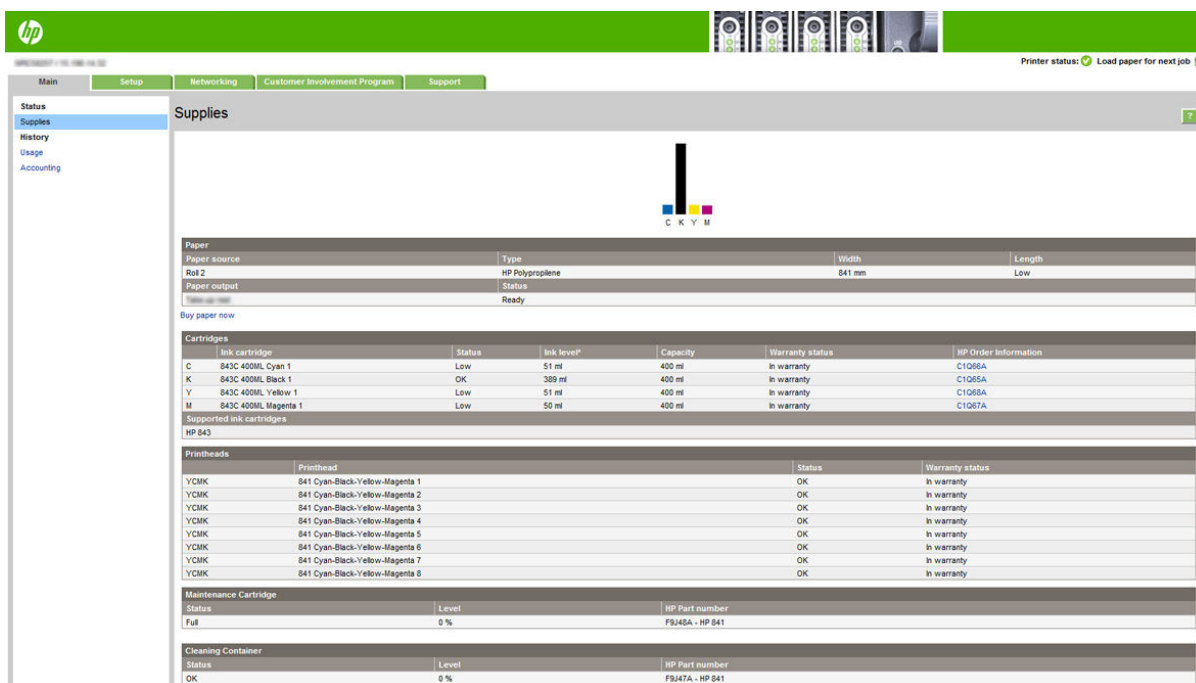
hp

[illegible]

Printer status: Load paper for next job

Main | Setup | Networking | Customer Involvement Program | Support

Status
Supplies
History
Usage
Accounting

Supplies

?

C K Y M

Paper

| Paper source | Type | Width | Length |
|---|---|---|---|
| Roll 2 | HP Polypropilene | 841 mm | Low |
| Paper output | Status | | |
| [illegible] | Ready | | |

Buy paper now

Cartridges

| | Ink cartridge | Status | Ink level* | Capacity | Warranty status | HP Order Information |
|---|---|---|---|---|---|---|
| C | 843C 400ML Cyan 1 | Low | 51 ml | 400 ml | In warranty | C1Q66A |
| K | 843C 400ML Black 1 | OK | 389 ml | 400 ml | In warranty | C1Q65A |
| Y | 843C 400ML Yellow 1 | Low | 51 ml | 400 ml | In warranty | C1Q68A |
| M | 843C 400ML Magenta 1 | Low | 50 ml | 400 ml | In warranty | C1Q67A |

Supported ink cartridges
HP 843

Printheads

| | Printhead | Status | Warranty status |
|---|---|---|---|
| YCMK | 841 Cyan-Black-Yellow-Magenta 1 | OK | In warranty |
| YCMK | 841 Cyan-Black-Yellow-Magenta 2 | OK | In warranty |
| YCMK | 841 Cyan-Black-Yellow-Magenta 3 | OK | In warranty |
| YCMK | 841 Cyan-Black-Yellow-Magenta 4 | OK | In warranty |
| YCMK | 841 Cyan-Black-Yellow-Magenta 5 | OK | In warranty |
| YCMK | 841 Cyan-Black-Yellow-Magenta 6 | OK | In warranty |
| YCMK | 841 Cyan-Black-Yellow-Magenta 7 | OK | In warranty |
| YCMK | 841 Cyan-Black-Yellow-Magenta 8 | OK | In warranty |

Maintenance Cartridge

| Status | Level | HP Part number |
|---|---|---|
| Full | 0 % | F9J48A - HP 841 |

Cleaning Container

| Status | Level | HP Part number |
|---|---|---|
| OK | 0 % | F9J47A - HP 841 |